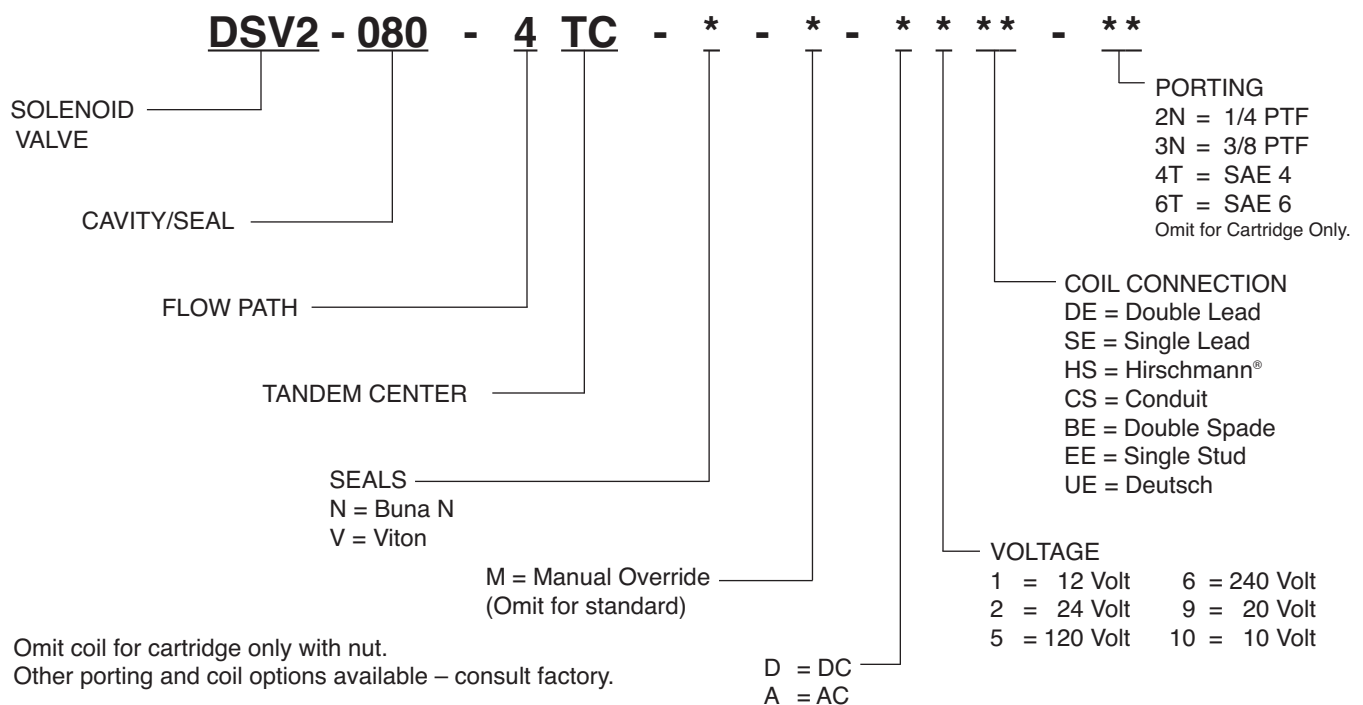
DSV2 - 080 - 4 TC - * - * - * * ** - **

SOLENOID VALVE

CAVITY/SEAL

FLOW PATH

TANDEM CENTER

SEALS
N = Buna N
V = Viton

M = Manual Override
(Omit for standard)

D = DC
A = AC

VOLTAGE
1 = 12 Volt
2 = 24 Volt
5 = 120 Volt
6 = 240 Volt
9 = 20 Volt
10 = 10 Volt

COIL CONNECTION
DE = Double Lead
SE = Single Lead
HS = Hirschmann®
CS = Conduit
BE = Double Spade
EE = Single Stud
UE = Deutsch

PORTING
2N = 1/4 PTF
3N = 3/8 PTF
4T = SAE 4
6T = SAE 6
Omit for Cartridge Only.

Omit coil for cartridge only with nut.
Other porting and coil options available – consult factory.